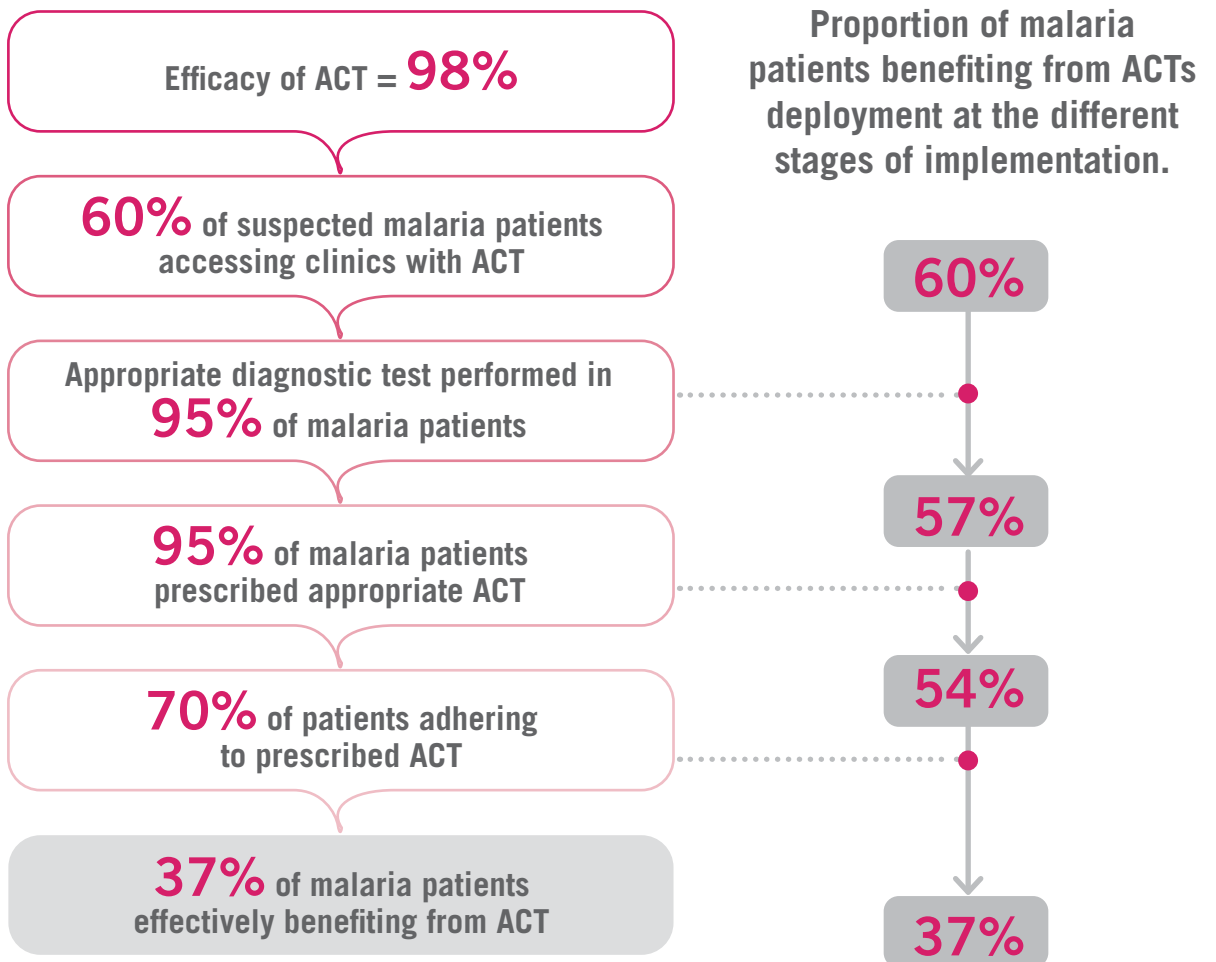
Efficacy of ACT = 98%

60% of suspected malaria patients accessing clinics with ACT

Appropriate diagnostic test performed in 95% of malaria patients

95% of malaria patients prescribed appropriate ACT

70% of patients adhering to prescribed ACT

37% of malaria patients effectively benefiting from ACT

Proportion of malaria patients benefiting from ACTs deployment at the different stages of implementation.

60%

57%

54%

37%